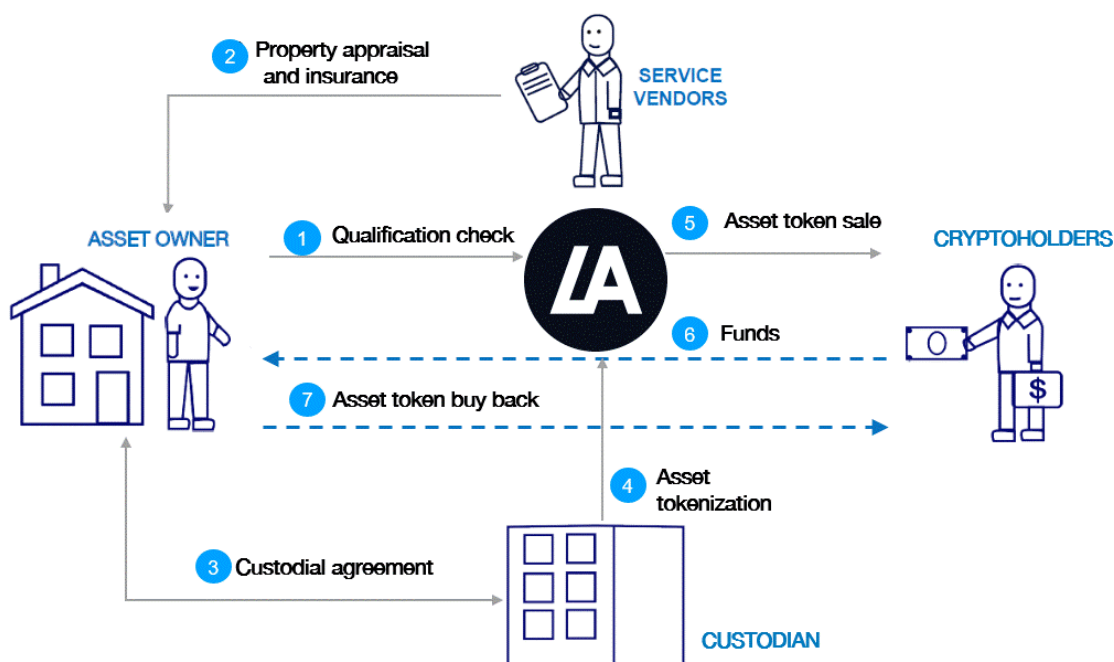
2 Property appraisal and insurance

SERVICE VENDORS

ASSET OWNER

1 Qualification check

LA

5 Asset token sale

CRYPTOHOLDERS

6 Funds

7 Asset token buy back

$

4 Asset tokenization

3 Custodial agreement

CUSTODIAN